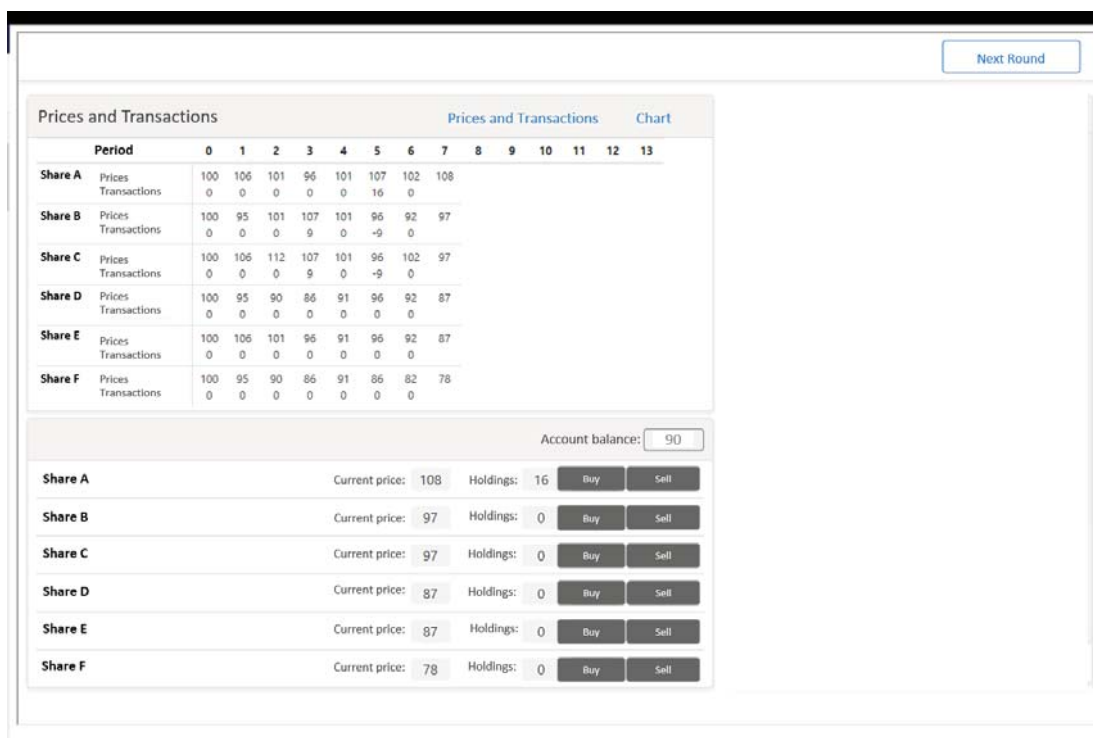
Next Round

Prices and Transactions

Prices and Transactions Chart

| Period | | 0 | 1 | 2 | 3 | 4 | 5 | 6 | 7 | 8 | 9 | 10 | 11 | 12 | 13 |
|---|---|---|---|---|---|---|---|---|---|---|---|---|---|---|---|
| Share A | Prices | 100 | 106 | 101 | 96 | 101 | 107 | 102 | 108 | | | | | | |
| | Transactions | 0 | 0 | 0 | 0 | 0 | 16 | 0 | | | | | | | |
| Share B | Prices | 100 | 95 | 101 | 107 | 101 | 96 | 92 | 97 | | | | | | |
| | Transactions | 0 | 0 | 0 | 9 | 0 | -9 | 0 | | | | | | | |
| Share C | Prices | 100 | 106 | 112 | 107 | 101 | 96 | 102 | 97 | | | | | | |
| | Transactions | 0 | 0 | 0 | 9 | 0 | -9 | 0 | | | | | | | |
| Share D | Prices | 100 | 95 | 90 | 86 | 91 | 96 | 92 | 87 | | | | | | |
| | Transactions | 0 | 0 | 0 | 0 | 0 | 0 | 0 | | | | | | | |
| Share E | Prices | 100 | 106 | 101 | 96 | 91 | 96 | 92 | 87 | | | | | | |
| | Transactions | 0 | 0 | 0 | 0 | 0 | 0 | 0 | | | | | | | |
| Share F | Prices | 100 | 95 | 90 | 86 | 91 | 86 | 82 | 78 | | | | | | |
| | Transactions | 0 | 0 | 0 | 0 | 0 | 0 | 0 | | | | | | | |

Account balance: 90

Share A Current price: 108 Holdings: 16 Buy Sell
Share B Current price: 97 Holdings: 0 Buy Sell
Share C Current price: 97 Holdings: 0 Buy Sell
Share D Current price: 87 Holdings: 0 Buy Sell
Share E Current price: 87 Holdings: 0 Buy Sell
Share F Current price: 78 Holdings: 0 Buy Sell